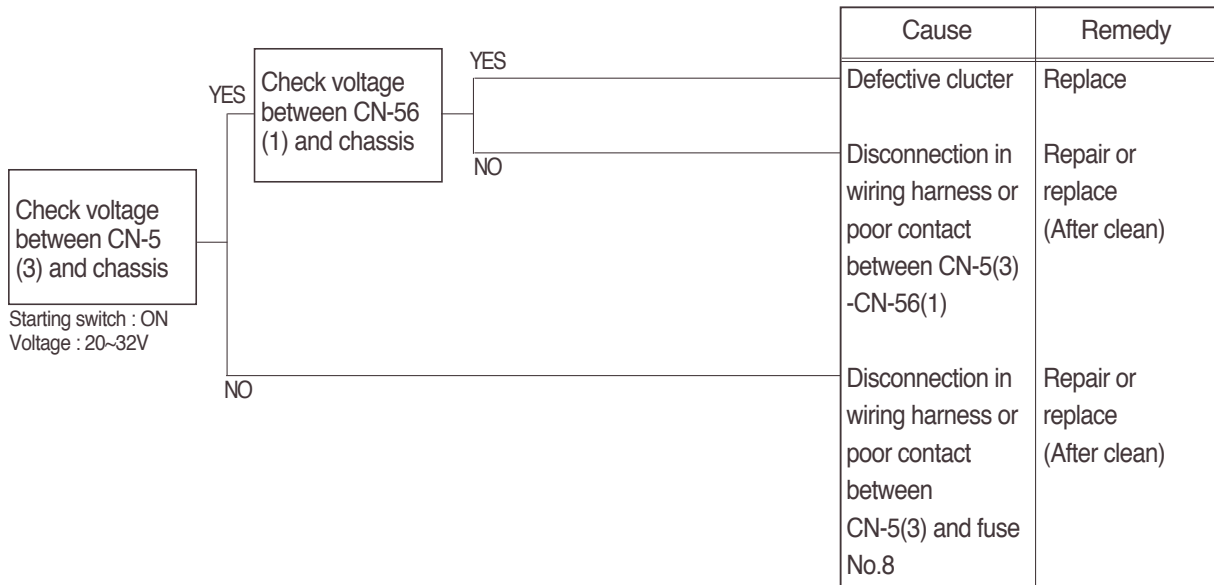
Check voltage between CN-5 (3) and chassis

Starting switch : ON
Voltage : 20~32V

YES

Check voltage between CN-56 (1) and chassis

YES

NO

NO

| Cause | Remedy |
|---|---|
| Defective clucter | Replace |
| Disconnection in wiring harness or poor contact between CN-5(3) -CN-56(1) | Repair or replace (After clean) |
| Disconnection in wiring harness or poor contact between CN-5(3) and fuse No.8 | Repair or replace (After clean) |